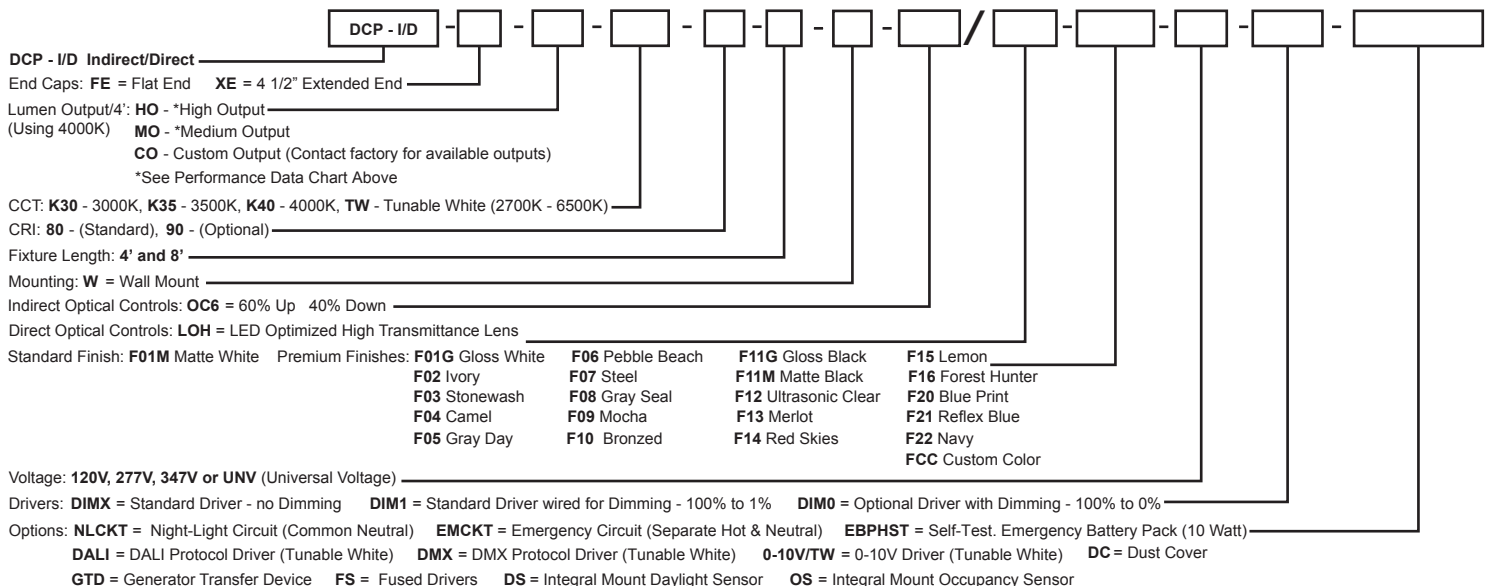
DCP - I/D - - - - - - / - - - -

DCP - I/D Indirect/Direct

End Caps: FE = Flat End XE = 4 1/2" Extended End

Lumen Output/4': HO - *High Output
(Using 4000K) MO - *Medium Output
CO - Custom Output (Contact factory for available outputs)
*See Performance Data Chart Above

CCT: K30 - 3000K, K35 - 3500K, K40 - 4000K, TW - Tunable White (2700K - 6500K)

CRI: 80 - (Standard), 90 - (Optional)

Fixture Length: 4' and 8'

Mounting: W = Wall Mount

Indirect Optical Controls: OC6 = 60% Up 40% Down

Direct Optical Controls: LOH = LED Optimized High Transmittance Lens

Standard Finish: F01M Matte White Premium Finishes: F01G Gloss White F02 Ivory F03 Stonewash F04 Camel F05 Gray Day

F06 Pebble Beach F07 Steel F08 Gray Seal F09 Mocha F10 Bronzed

F11G Gloss Black F11M Matte Black F12 Ultrasonic Clear F13 Merlot F14 Red Skies

F15 Lemon F16 Forest Hunter F20 Blue Print F21 Reflex Blue F22 Navy FCC Custom Color

Voltage: 120V, 277V, 347V or UNV (Universal Voltage)

Drivers: DIMX = Standard Driver - no Dimming DIM1 = Standard Driver wired for Dimming - 100% to 1% DIM0 = Optional Driver with Dimming - 100% to 0%

Options: NLCKT = Night-Light Circuit (Common Neutral) EMCKT = Emergency Circuit (Separate Hot & Neutral) EBPHST = Self-Test. Emergency Battery Pack (10 Watt)
DALI = DALI Protocol Driver (Tunable White) DMX = DMX Protocol Driver (Tunable White) 0-10V/TW = 0-10V Driver (Tunable White) DC = Dust Cover
GTD = Generator Transfer Device FS = Fused Drivers DS = Integral Mount Daylight Sensor OS = Integral Mount Occupancy Sensor